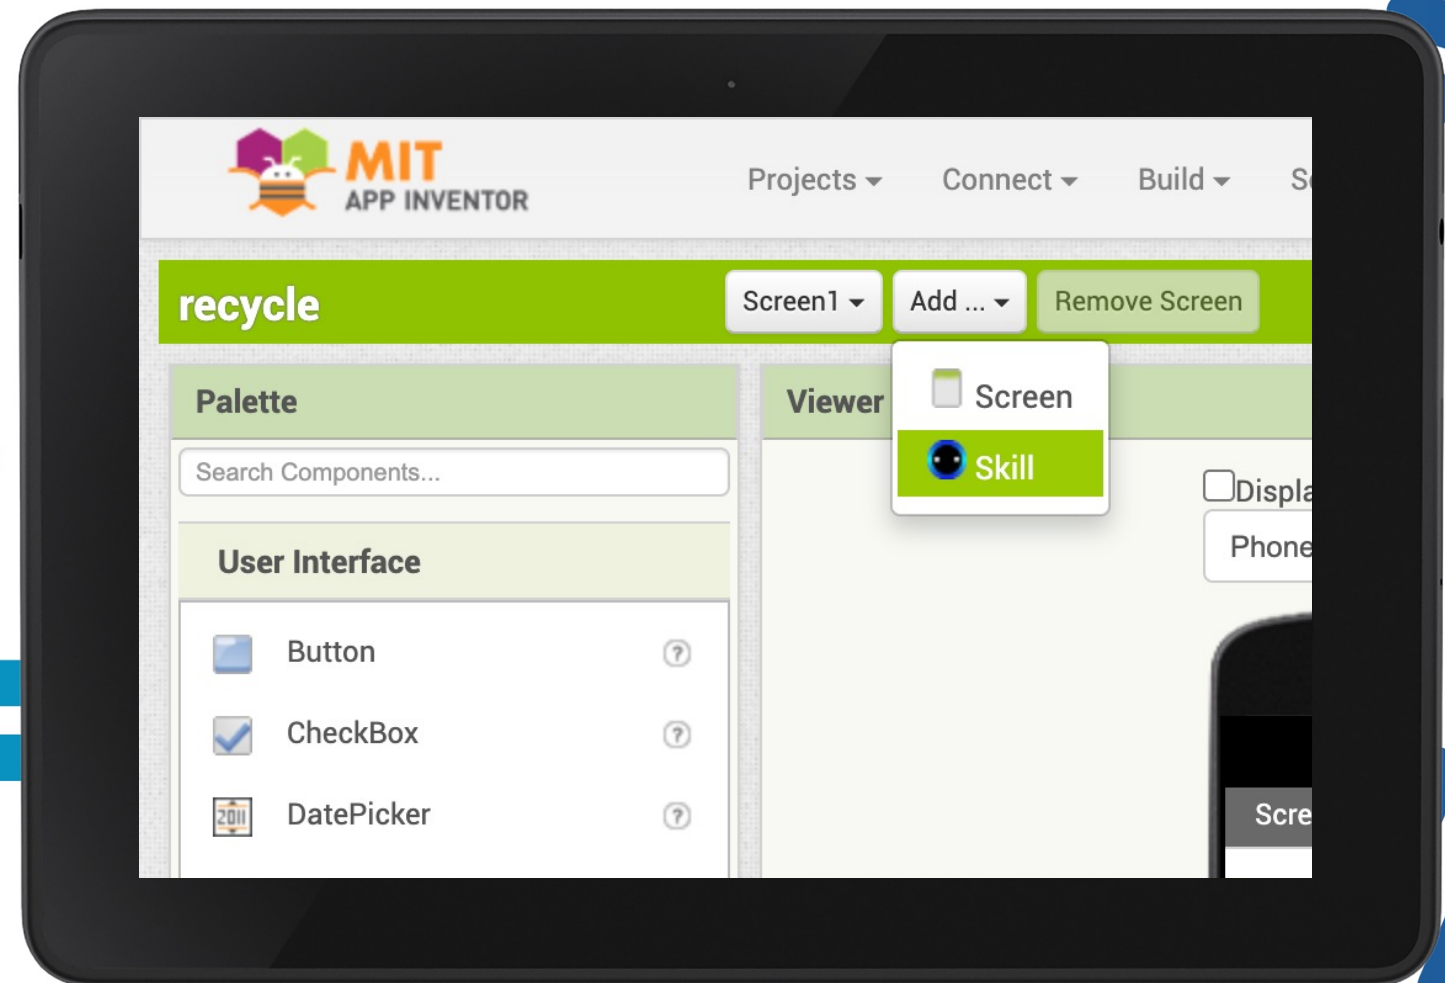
MIT APP INVENTOR

Projects ▾ Connect ▾ Build ▾ S

recycle

Screen1 ▾ Add ... ▾ Remove Screen

Screen

Skill

Palette

Search Components...

User Interface

Button

CheckBox

DatePicker

Viewer

Displa

Phone

Scre